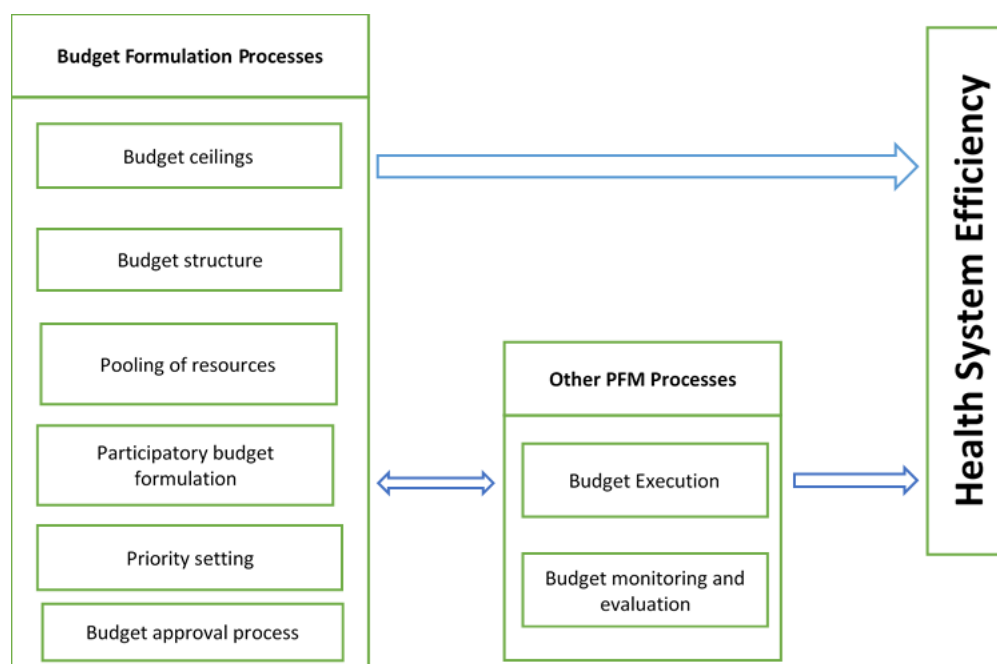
Budget Formulation Processes

Budget ceilings

Budget structure

Pooling of resources

Participatory budget formulation

Priority setting

Budget approval process

Other PFM Processes

Budget Execution

Budget monitoring and evaluation

Health System Efficiency